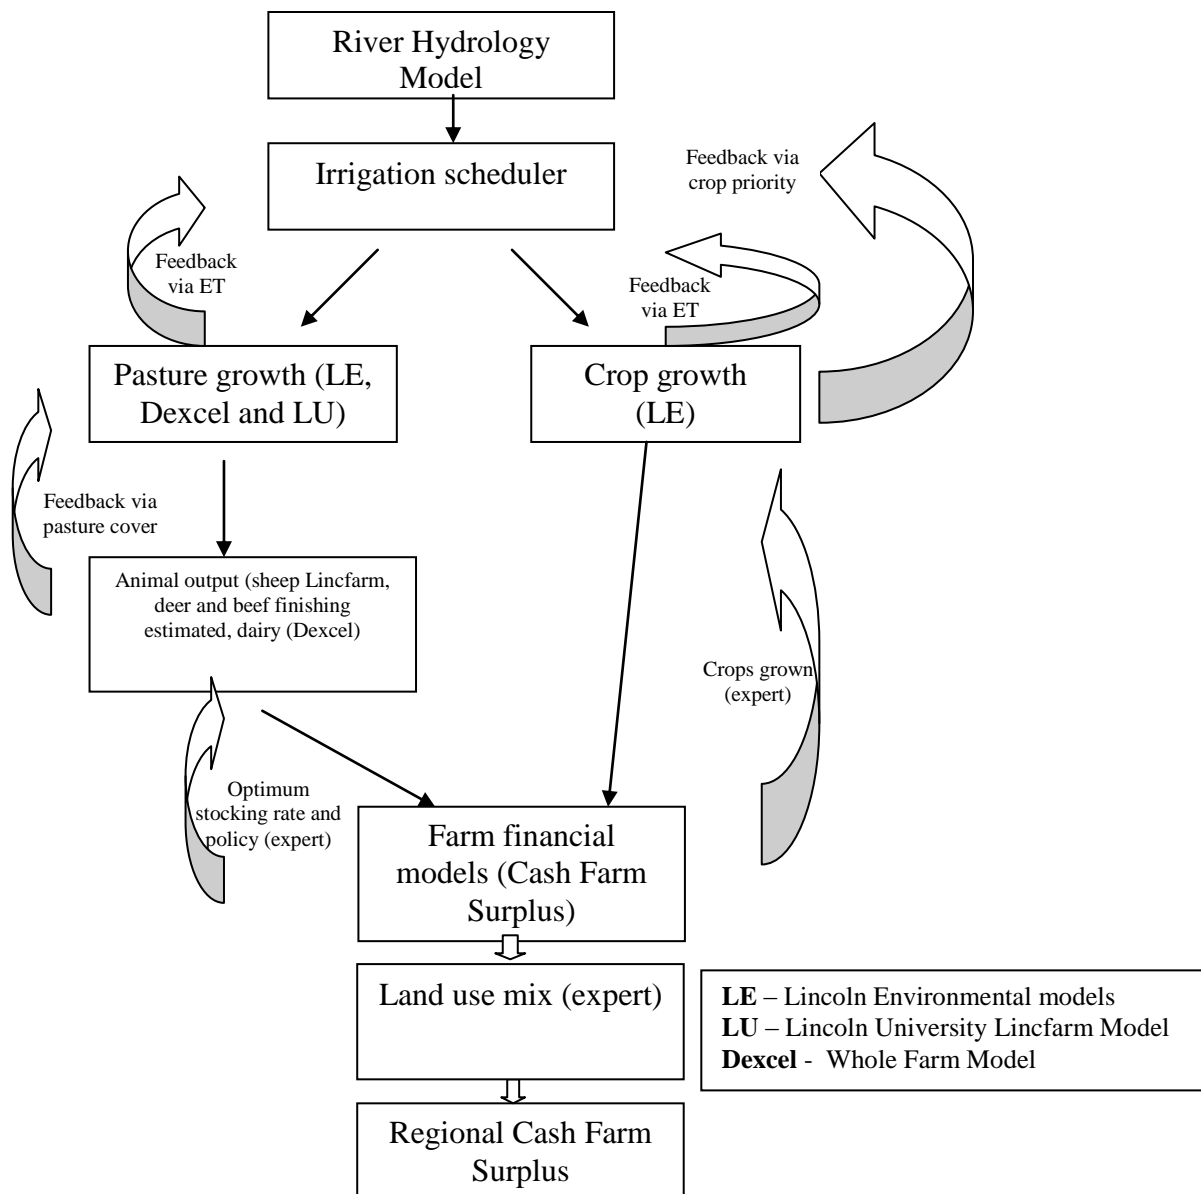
River Hydrology Model

Irrigation scheduler

Feedback via crop priority

Feedback via ET

Feedback via ET

Pasture growth (LE, Dexcel and LU)

Crop growth (LE)

Feedback via pasture cover

Animal output (sheep Lincfarm, deer and beef finishing estimated, dairy (Dexcel)

Crops grown (expert)

Optimum stocking rate and policy (expert)

Farm financial models (Cash Farm Surplus)

Land use mix (expert)

**LE** – Lincoln Environmental models
**LU** – Lincoln University Lincfarm Model
**Dexcel** - Whole Farm Model

Regional Cash Farm Surplus